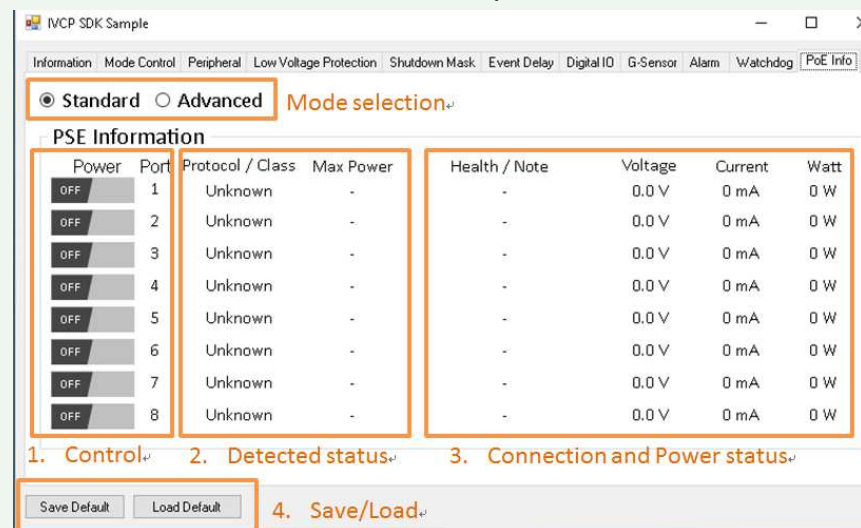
IVCP SDK Sample

Information | Mode Control | Peripheral | Low Voltage Protection | Shutdown Mask | Event Delay | Digital IO | G-Sensor | Alarm | Watchdog | PoE Info

◉ Standard ○ Advanced Mode selection

PSE Information

| Power | Port | Protocol / Class | Max Power | Health / Note | Voltage | Current | Watt |
|---|---|---|---|---|---|---|---|
| OFF | 1 | Unknown | - | - | 0.0 V | 0 mA | 0 W |
| OFF | 2 | Unknown | - | - | 0.0 V | 0 mA | 0 W |
| OFF | 3 | Unknown | - | - | 0.0 V | 0 mA | 0 W |
| OFF | 4 | Unknown | - | - | 0.0 V | 0 mA | 0 W |
| OFF | 5 | Unknown | - | - | 0.0 V | 0 mA | 0 W |
| OFF | 6 | Unknown | - | - | 0.0 V | 0 mA | 0 W |
| OFF | 7 | Unknown | - | - | 0.0 V | 0 mA | 0 W |
| OFF | 8 | Unknown | - | - | 0.0 V | 0 mA | 0 W |

1. Control 2. Detected status 3. Connection and Power status

Save Default | Load Default 4. Save/Load